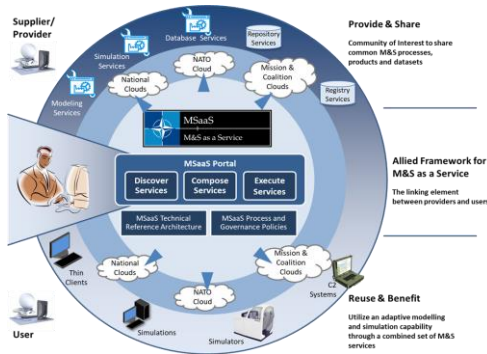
Supplier/
Provider

Simulation Services

Database Services

Repository Services

Modeling Services

National Clouds

NATO Cloud

Mission & Coalition Clouds

Registry Services

MSaaS
M&S as a Service

MSaaS Portal

Discover Services

Compose Services

Execute Services

MSaaS Technical Reference Architecture

MSaaS Process and Governance Policies

Thin Clients

National Clouds

NATO Cloud

Mission & Coalition Clouds

C2 Systems

Simulations

Simulators

User

Provide & Share

Community of Interest to share common M&S processes, products and datasets

Allied Framework for M&S as a Service

The linking element between providers and users

Reuse & Benefit

Utilize an adaptive modelling and simulation capability through a combined set of M&S services